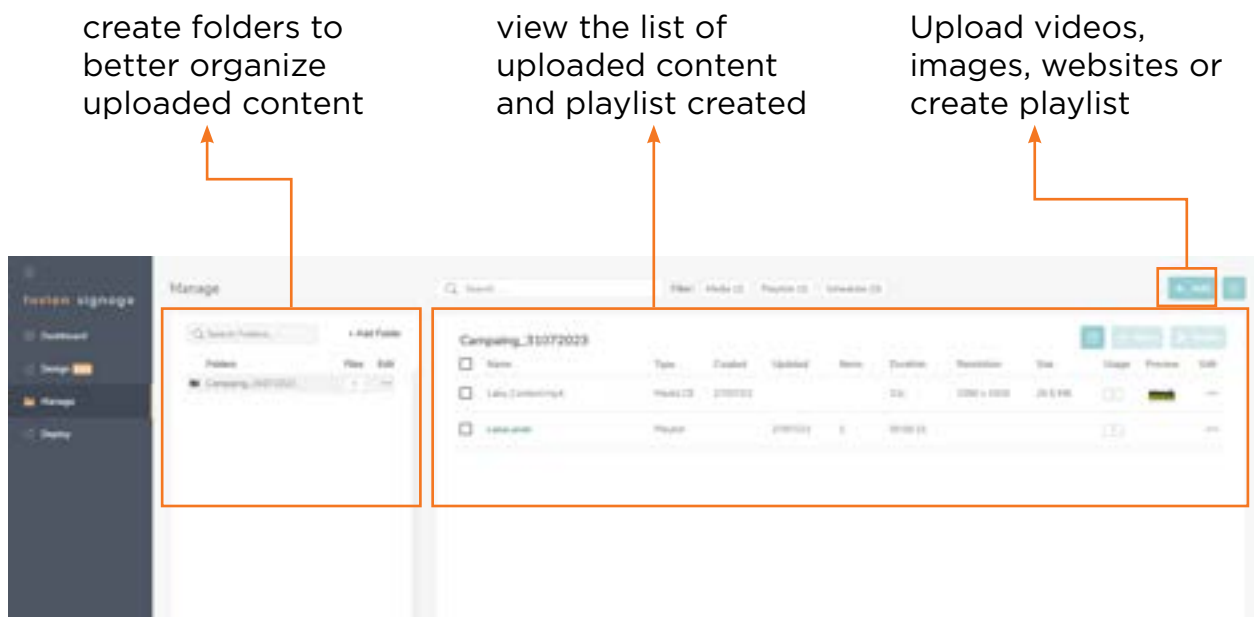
create folders to better organize uploaded content

view the list of uploaded content and playlist created

Upload videos, images, websites or create playlist

fusion signage

Dashboard

Design

Manage

Deploy

Manage

Search Folders...

+ Add Folder

Folders

Files

Edit

Campaing_31072023

Search...

Filter: Media (2) Playlist (1) Schedule (0)

+ Add

Campaing_31072023

| Name | Type | Created | Updated | Items | Duration | Resolution | Size | Usage | Preview | Edit |
|---|---|---|---|---|---|---|---|---|---|---|
| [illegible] | Media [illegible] | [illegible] | | | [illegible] | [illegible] | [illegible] | | | ··· |
| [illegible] | Playlist | | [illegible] | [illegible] | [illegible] | | | | | ··· |